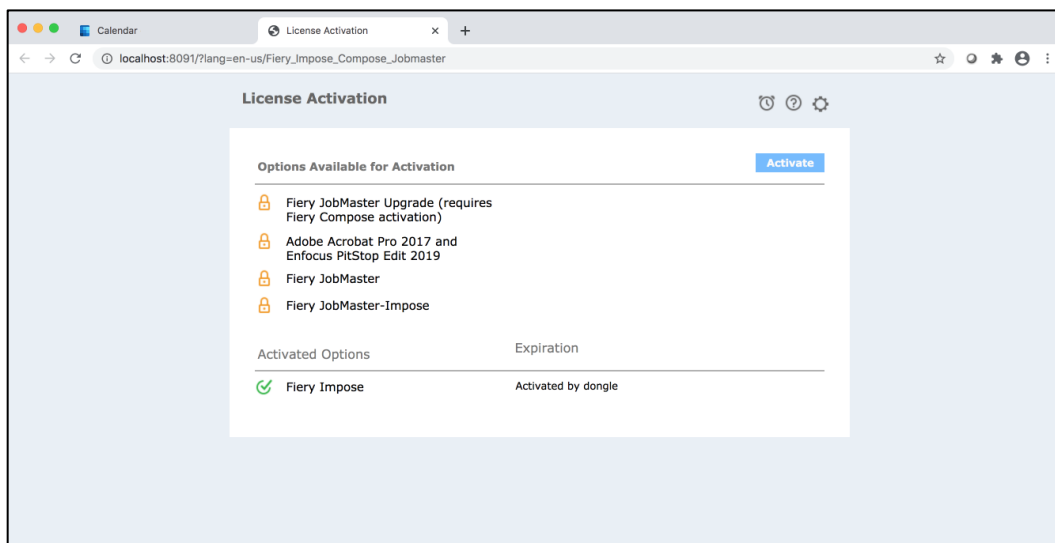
Calendar

License Activation

localhost:8091/?lang=en-us/Fiery_Impose_Compose_Jobmaster

License Activation

Options Available for Activation

Activate

Fiery JobMaster Upgrade (requires Fiery Compose activation)

Adobe Acrobat Pro 2017 and Enfocus PitStop Edit 2019

Fiery JobMaster

Fiery JobMaster-Impose

Activated Options

Expiration

Fiery Impose

Activated by dongle